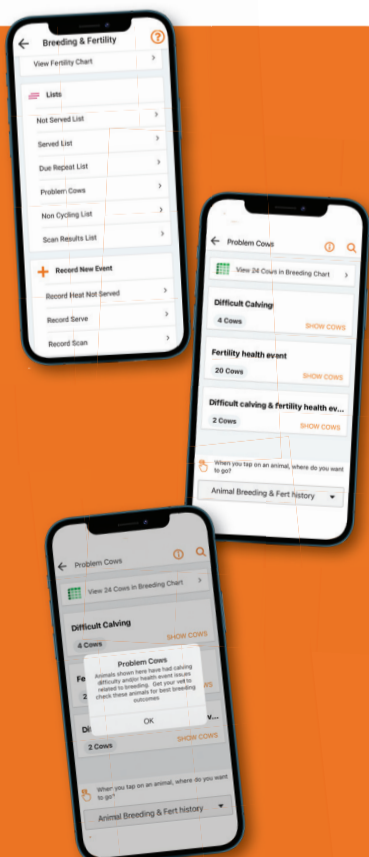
Breeding & Fertility

View Fertility Chart

Lists

Not Served List

Served List

Due Repeat List

Problem Cows

Non Cycling List

Scan Results List

Record New Event

Record Heat Not Served

Record Serve

Record Scan

Problem Cows

View 24 Cows in Breeding Chart

Difficult Calving

4 Cows

SHOW COWS

Fertility health event

20 Cows

SHOW COWS

Difficult calving & fertility health ev...

2 Cows

SHOW COWS

When you tap on an animal, where do you want to go?

Animal Breeding & Fert history

Problem Cows

View 24 Cows in Breeding Chart

Difficult Calving

4 Cows

SHOW COWS

Fe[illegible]

2 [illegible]

Di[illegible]

2 Cows

SHOW COWS

Problem Cows

Animals shown here have had calving difficulty and/or health event issues related to breeding. Get your vet to check these animals for best breeding outcomes

OK

When you tap on an animal, where do you want to go?

Animal Breeding & Fert history